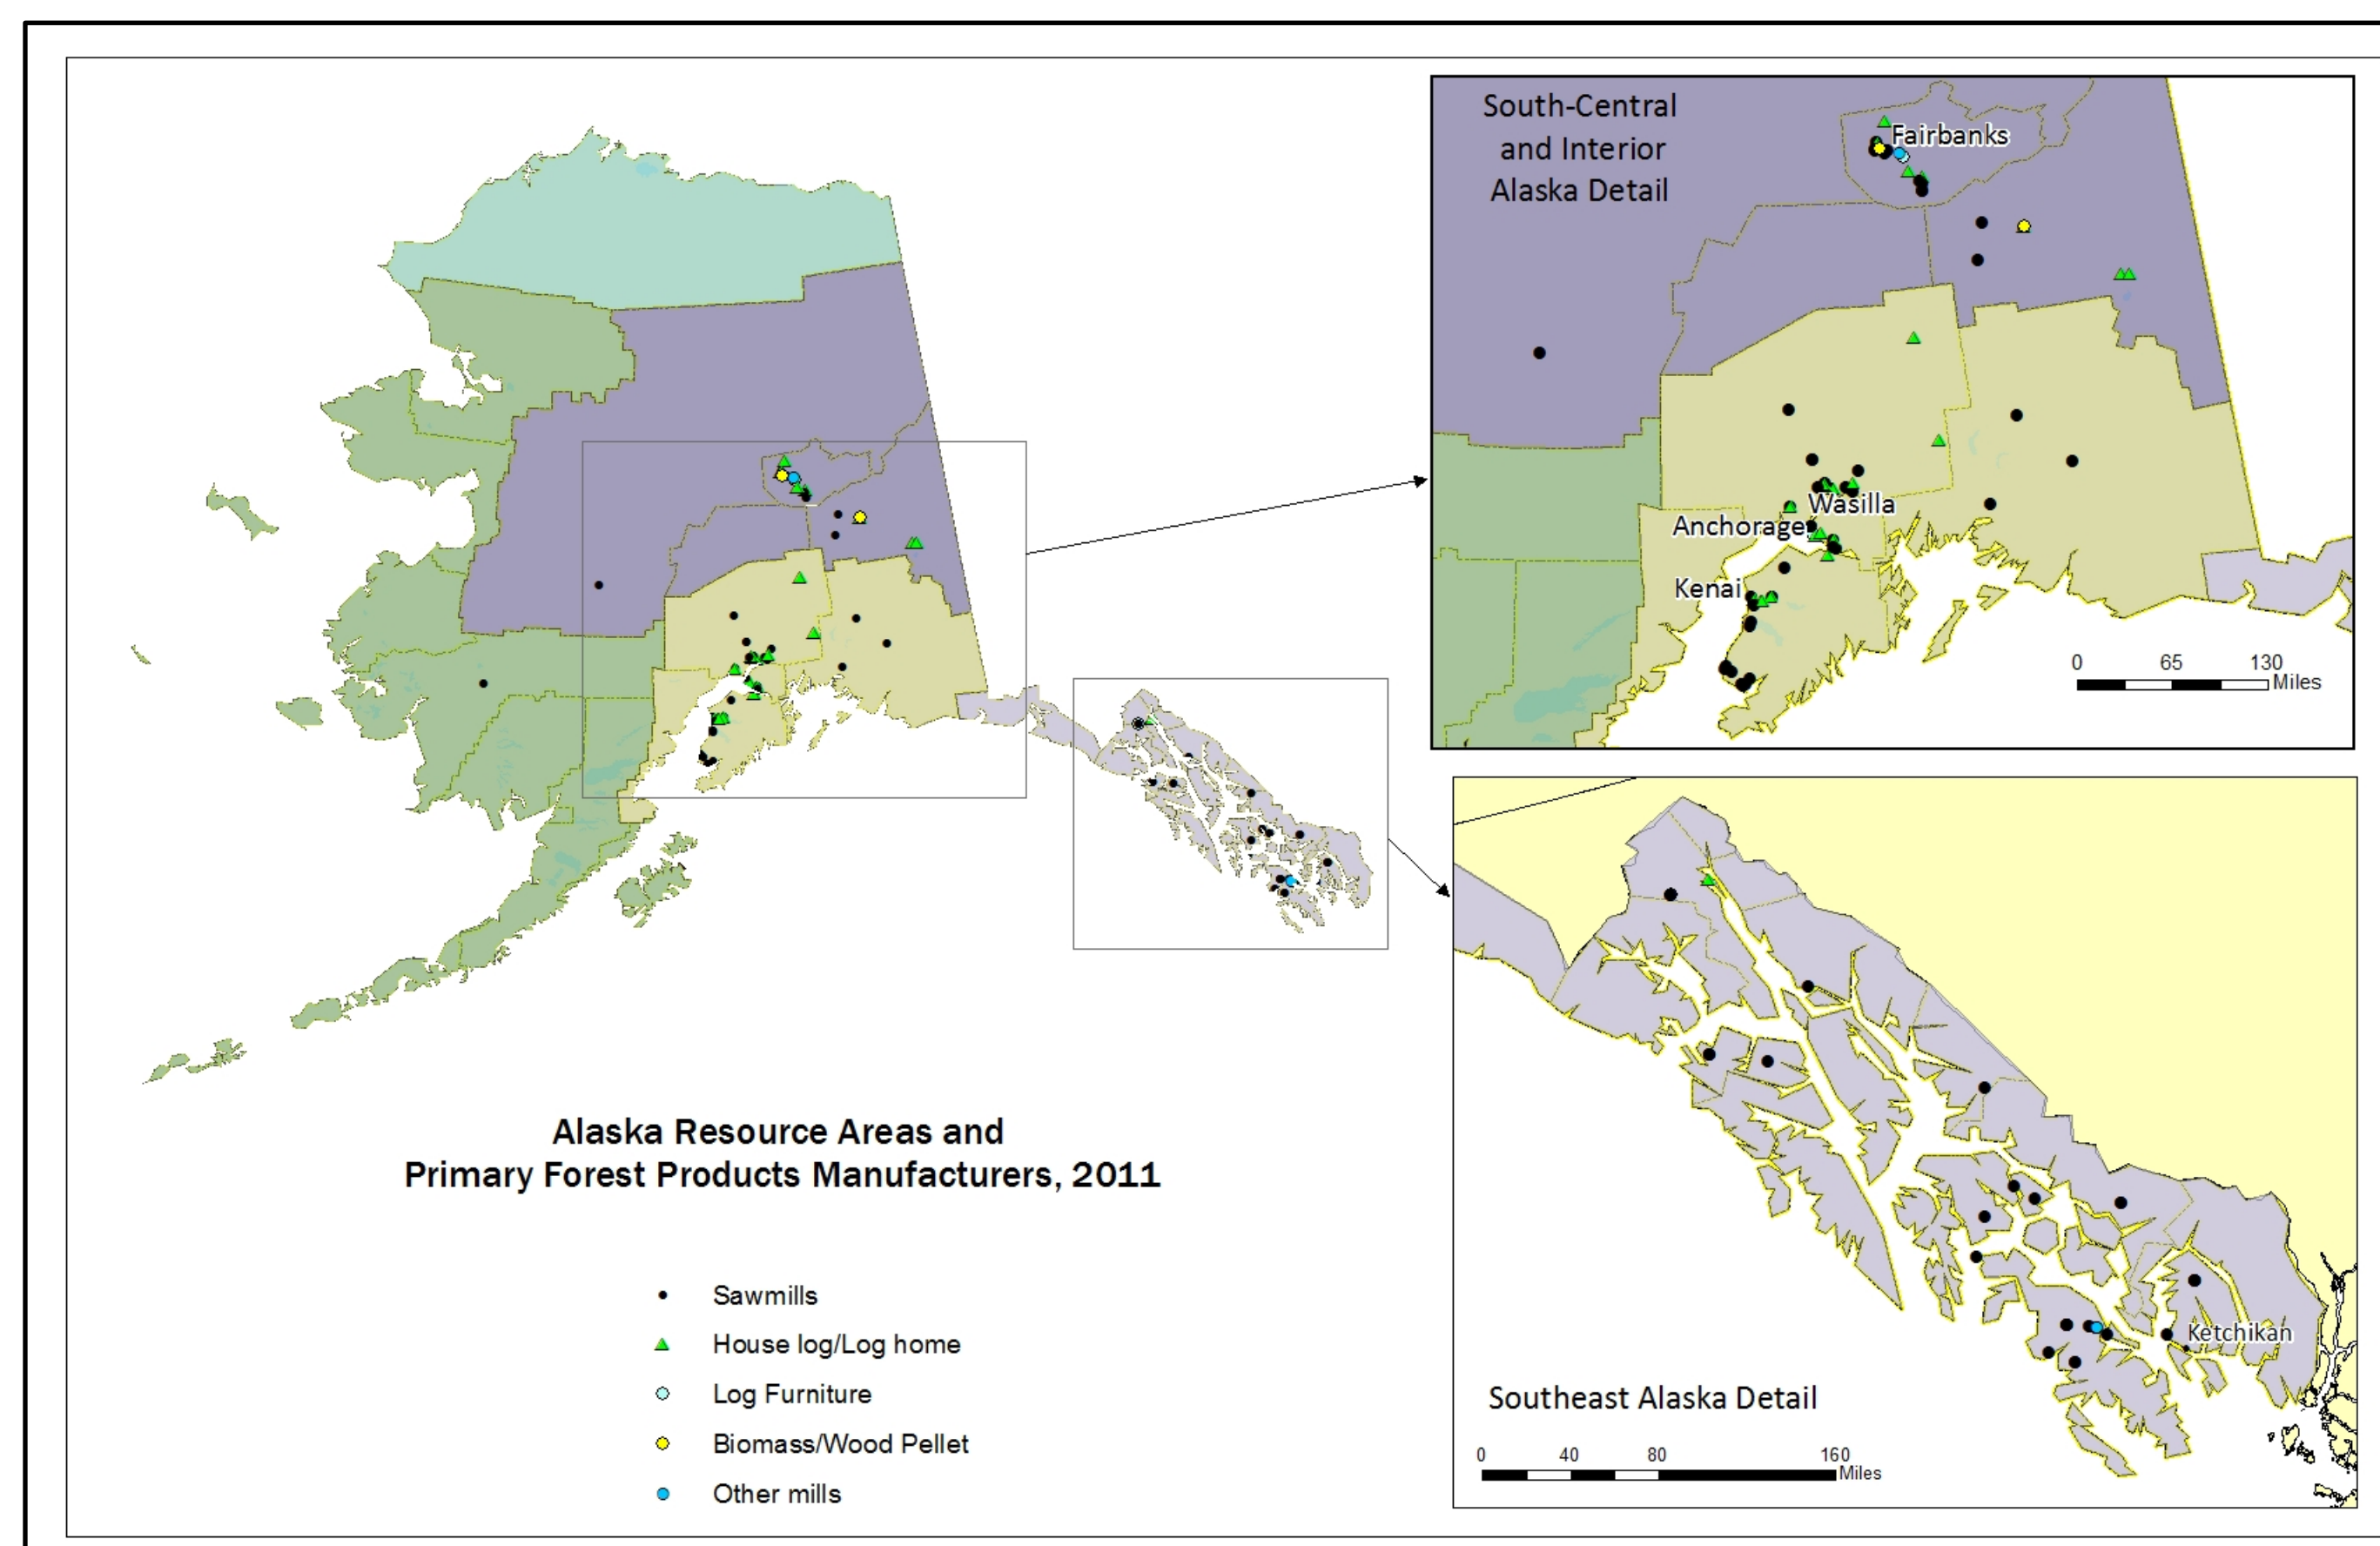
South-Central and Interior Alaska Detail

Fairbanks

Wasilla

Anchorage

Kenai

0 65 130 Miles

Alaska Resource Areas and Primary Forest Products Manufacturers, 2011

Sawmills

House log/Log home

Log Furniture

Biomass/Wood Pellet

Other mills

Ketchikan

Southeast Alaska Detail

0 40 80 160 Miles